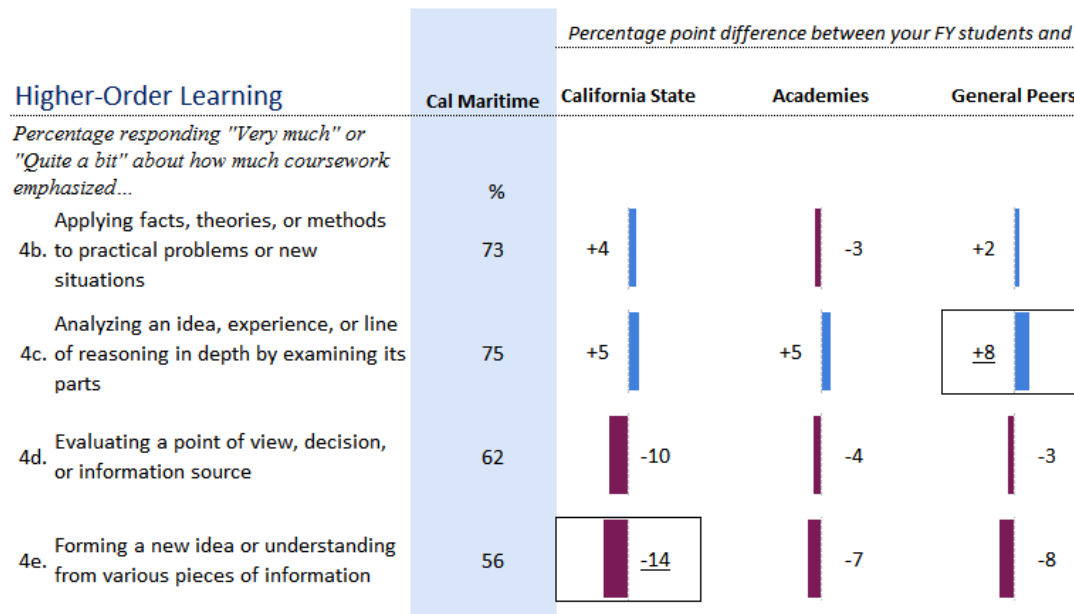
Percentage point difference between your FY students and

Higher-Order Learning

| | | Cal Maritime | California State | Academies | General Peers |
|---|---|---|---|---|---|
| Percentage responding "Very much" or "Quite a bit" about how much coursework emphasized... | | % | | | |
| 4b. | Applying facts, theories, or methods to practical problems or new situations | 73 | +4 | -3 | +2 |
| 4c. | Analyzing an idea, experience, or line of reasoning in depth by examining its parts | 75 | +5 | +5 | +8 |
| 4d. | Evaluating a point of view, decision, or information source | 62 | -10 | -4 | -3 |
| 4e. | Forming a new idea or understanding from various pieces of information | 56 | -14 | -7 | -8 |